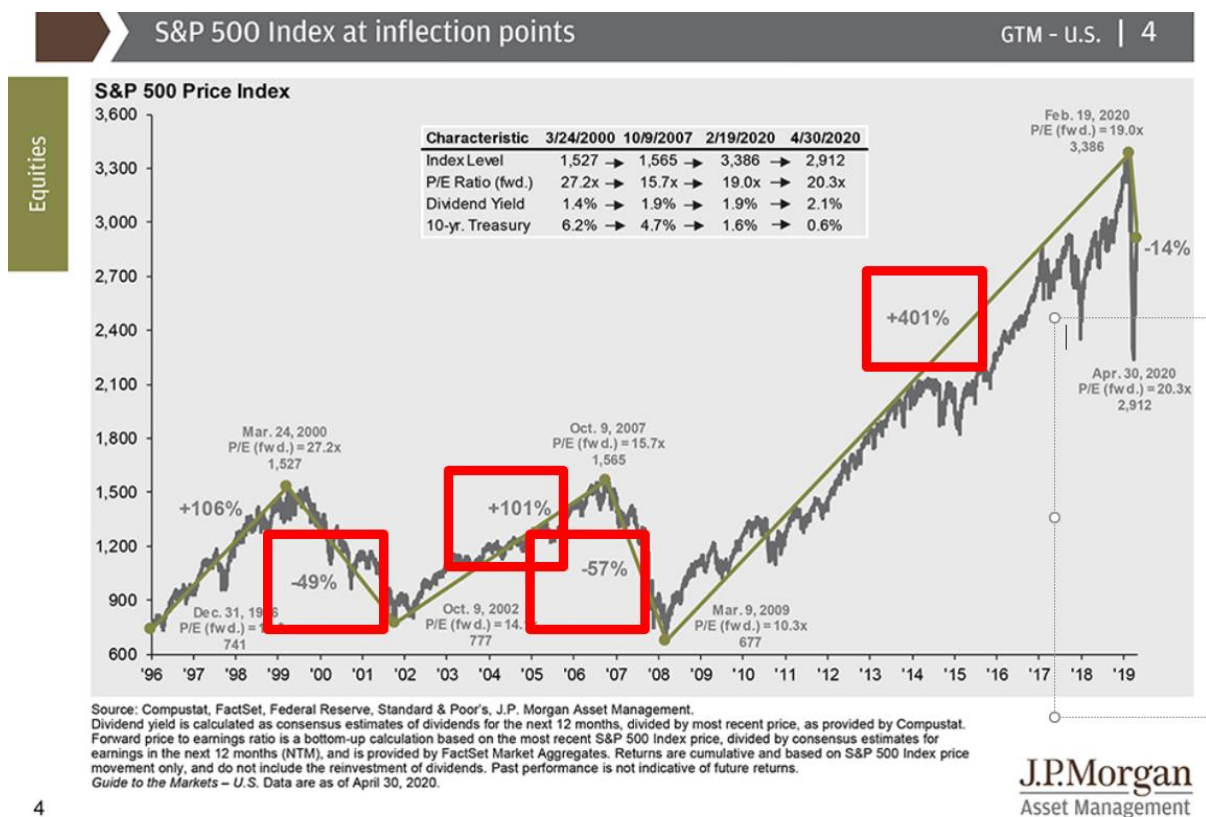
S&P 500 Index at inflection points

GTM – U.S. | 4

Equities

S&P 500 Price Index

| Characteristic | 3/24/2000 | 10/9/2007 | 2/19/2020 | 4/30/2020 |
|---|---|---|---|---|
| Index Level | 1,527 → | 1,565 → | 3,386 → | 2,912 |
| P/E Ratio (fwd.) | 27.2x → | 15.7x → | 19.0x → | 20.3x |
| Dividend Yield | 1.4% → | 1.9% → | 1.9% → | 2.1% |
| 10-yr. Treasury | 6.2% → | 4.7% → | 1.6% → | 0.6% |

3,600
3,300
3,000
2,700
2,400
2,100
1,800
1,500
1,200
900
600

Feb. 19, 2020
P/E (fwd.) = 19.0x
3,386

-14%

+401%

Apr. 30, 2020
P/E (fwd.) = 20.3x
2,912

Mar. 24, 2000
P/E (fwd.) = 27.2x
1,527

Oct. 9, 2007
P/E (fwd.) = 15.7x
1,565

+106%

+101%

-49%

-57%

Dec. 31, 19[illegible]6
P/E (fwd.) = 1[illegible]
741

Oct. 9, 2002
P/E (fwd.) = 14.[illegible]
777

Mar. 9, 2009
P/E (fwd.) = 10.3x
677

'96 '97 '98 '99 '00 '01 '02 '03 '04 '05 '06 '07 '08 '09 '10 '11 '12 '13 '14 '15 '16 '17 '18 '19

Source: Compustat, FactSet, Federal Reserve, Standard & Poor's, J.P. Morgan Asset Management.
Dividend yield is calculated as consensus estimates of dividends for the next 12 months, divided by most recent price, as provided by Compustat. Forward price to earnings ratio is a bottom-up calculation based on the most recent S&P 500 Index price, divided by consensus estimates for earnings in the next 12 months (NTM), and is provided by FactSet Market Aggregates. Returns are cumulative and based on S&P 500 Index price movement only, and do not include the reinvestment of dividends. Past performance is not indicative of future returns.
Guide to the Markets – U.S. Data are as of April 30, 2020.

J.P.Morgan
Asset Management

4